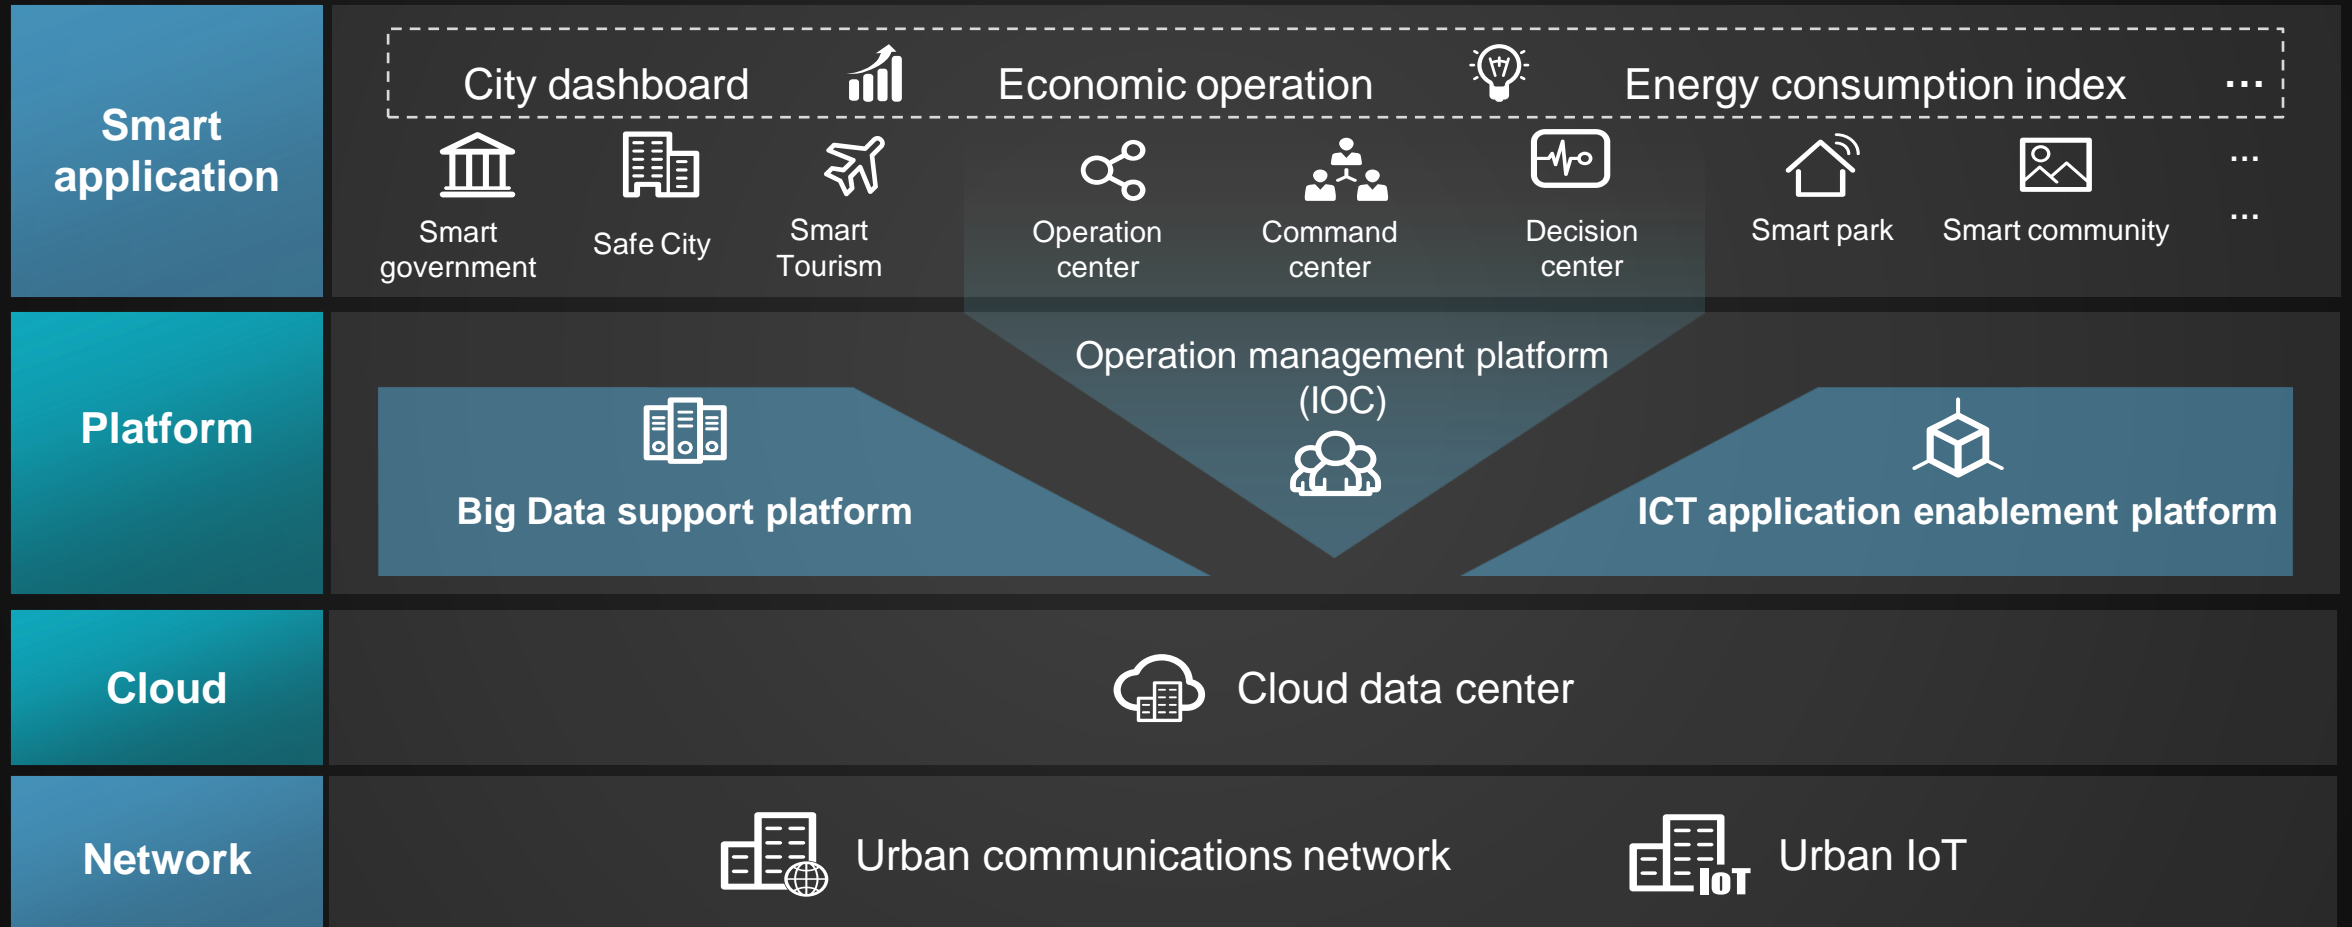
Smart application

City dashboard

Economic operation

Energy consumption index

...

Smart government

Safe City

Smart Tourism

Operation center

Command center

Decision center

Smart park

Smart community

...

...

Platform

Operation management platform (IOC)

Big Data support platform

ICT application enablement platform

Cloud

Cloud data center

Network

Urban communications network

IoT

Urban IoT